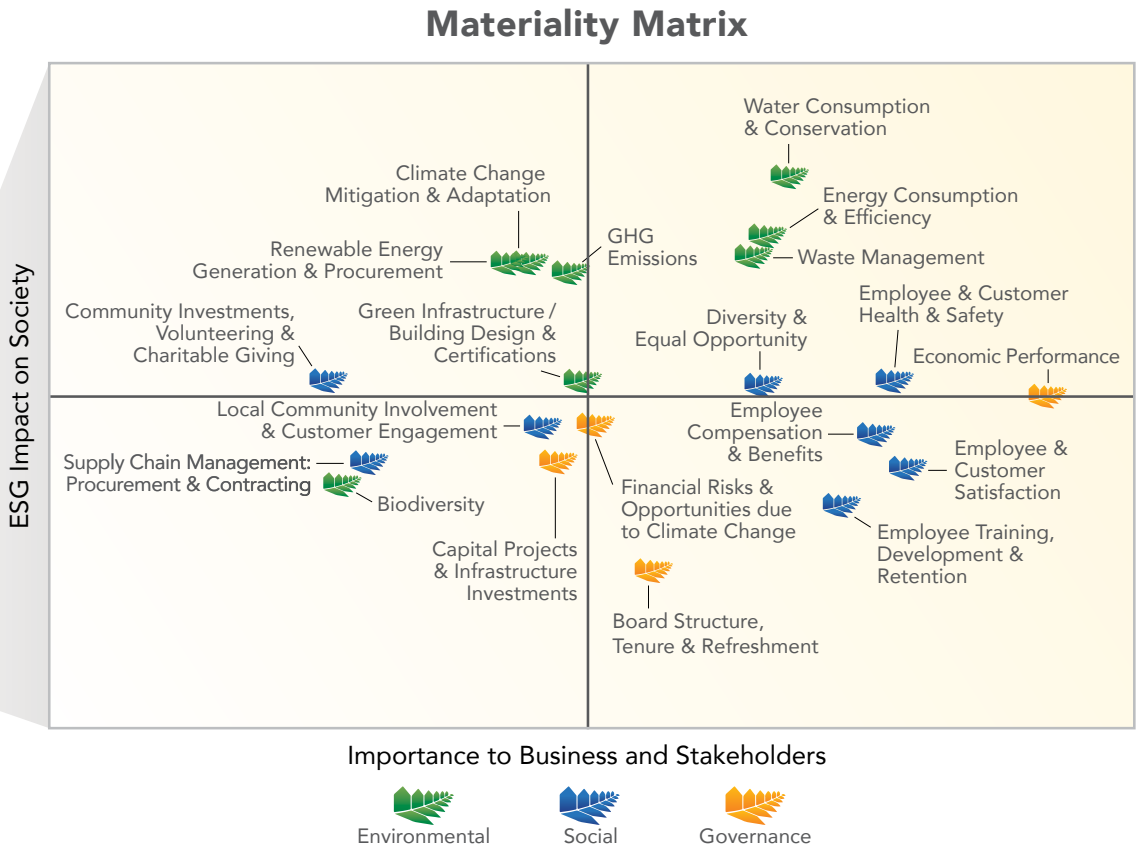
Materiality Matrix

ESG Impact on Society

Water Consumption & Conservation

Climate Change Mitigation & Adaptation

Energy Consumption & Efficiency

Renewable Energy Generation & Procurement

GHG Emissions

Waste Management

Community Investments, Volunteering & Charitable Giving

Green Infrastructure / Building Design & Certifications

Diversity & Equal Opportunity

Employee & Customer Health & Safety

Economic Performance

Local Community Involvement & Customer Engagement

Employee Compensation & Benefits

Employee & Customer Satisfaction

Supply Chain Management: Procurement & Contracting

Biodiversity

Financial Risks & Opportunities due to Climate Change

Employee Training, Development & Retention

Capital Projects & Infrastructure Investments

Board Structure, Tenure & Refreshment

Importance to Business and Stakeholders

Environmental

Social

Governance